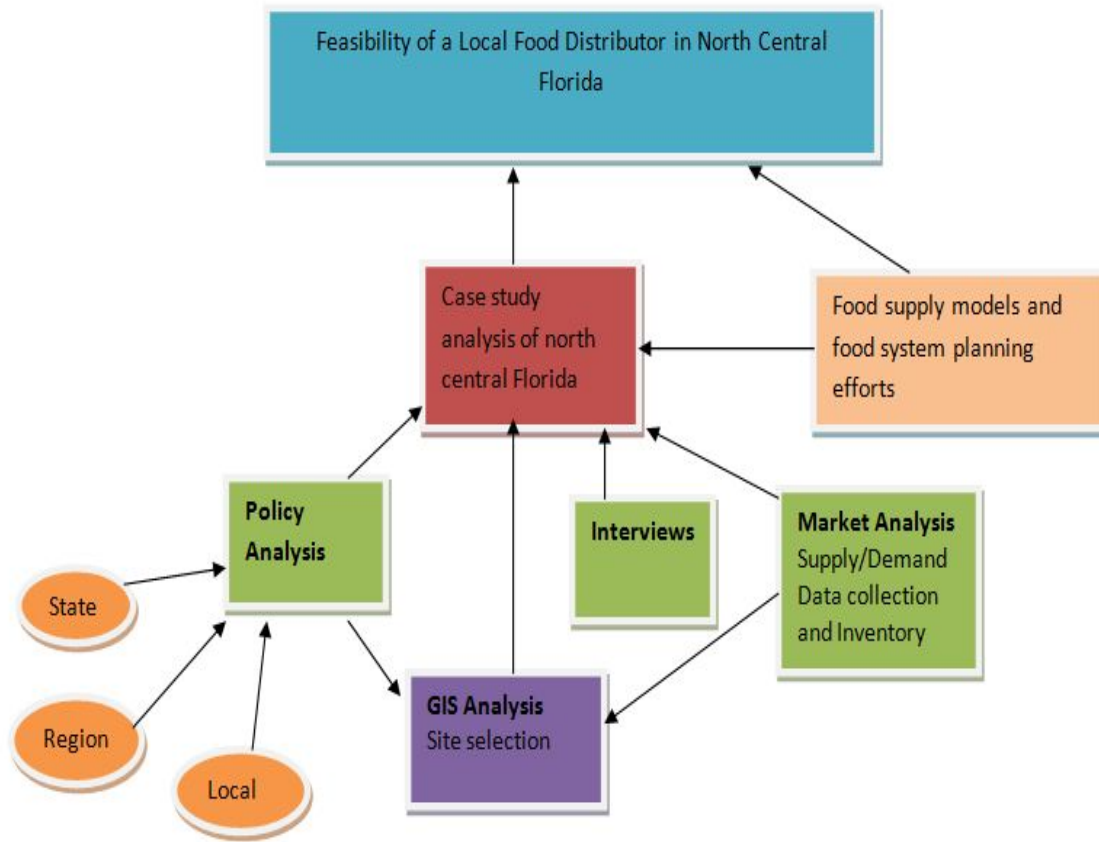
Feasibility of a Local Food Distributor in North Central Florida

Case study analysis of north central Florida

Food supply models and food system planning efforts

Policy Analysis

Interviews

Market Analysis
Supply/Demand
Data collection and Inventory

State

Region

Local

GIS Analysis
Site selection